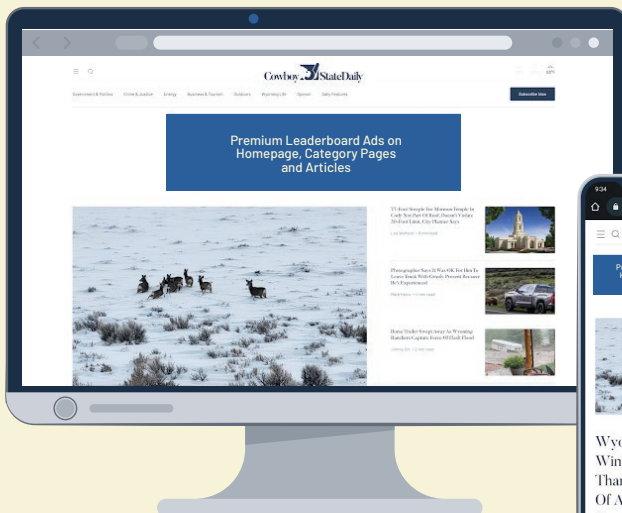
Cowboy State Daily

Government & Politics Crime & Justice Energy Business & Tourism Outdoors Wyoming Life Opinion Daily Features

Subscribe Now

Premium Leaderboard Ads on Homepage, Category Pages and Articles

'17-Foot Steeple For Mormon Temple In Cody Not Part Of Roof, Doesn't Violate 30-Foot Limit, City Planner Says

Photographer Says It Was OK For Him To Leave Truck With Grizzly Present Because He's Experienced

Home Trailer Swept Away As Wyoming Ranchers Capture Scene Of Flash Flood

9:34

Wyo
Win
Thar
Of A